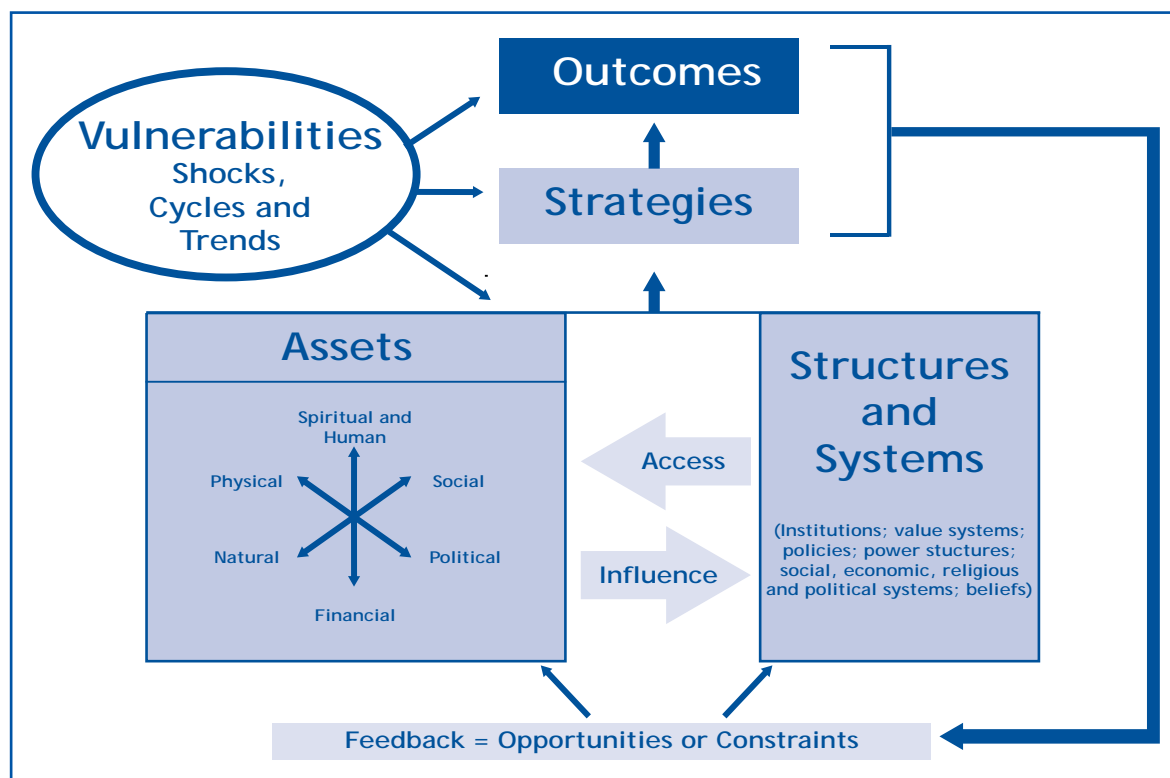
Outcomes

Vulnerabilities
Shocks, Cycles and Trends

Strategies

Assets

Spiritual and Human

Physical

Social

Natural

Political

Financial

Access

Influence

Structures and Systems

(Institutions; value systems; policies; power stuctures; social, economic, religious and political systems; beliefs)

Feedback = Opportunities or Constraints